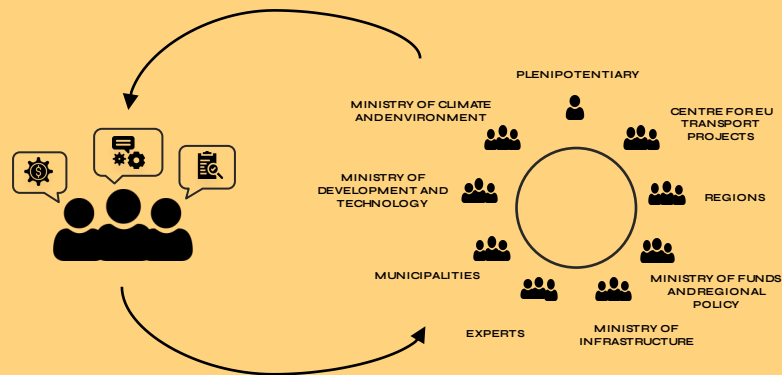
PLENIPOTENTIARY

MINISTRY OF CLIMATE ANDENVIRONMENT

CENTRE FOR EU TRANSPORT PROJECTS

MINISTRY OF DEVELOPMENT AND TECHNOLOGY

REGIONS

MINISTRY OF FUNDS ANDREGIONAL POLICY

MUNICIPALITIES

EXPERTS

MINISTRY OF INFRASTRUCTURE